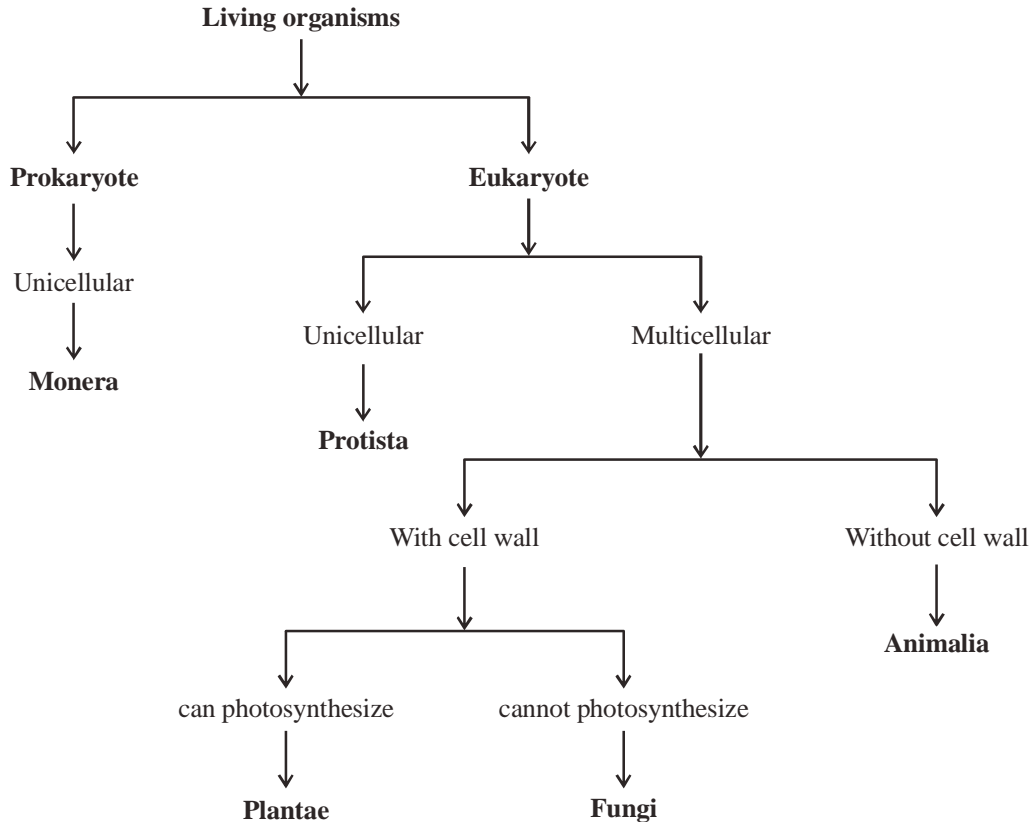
Living organisms

Prokaryote

Unicellular

Monera

Eukaryote

Unicellular

Protista

Multicellular

With cell wall

Without cell wall

Animalia

can photosynthesize

Plantae

cannot photosynthesize

Fungi